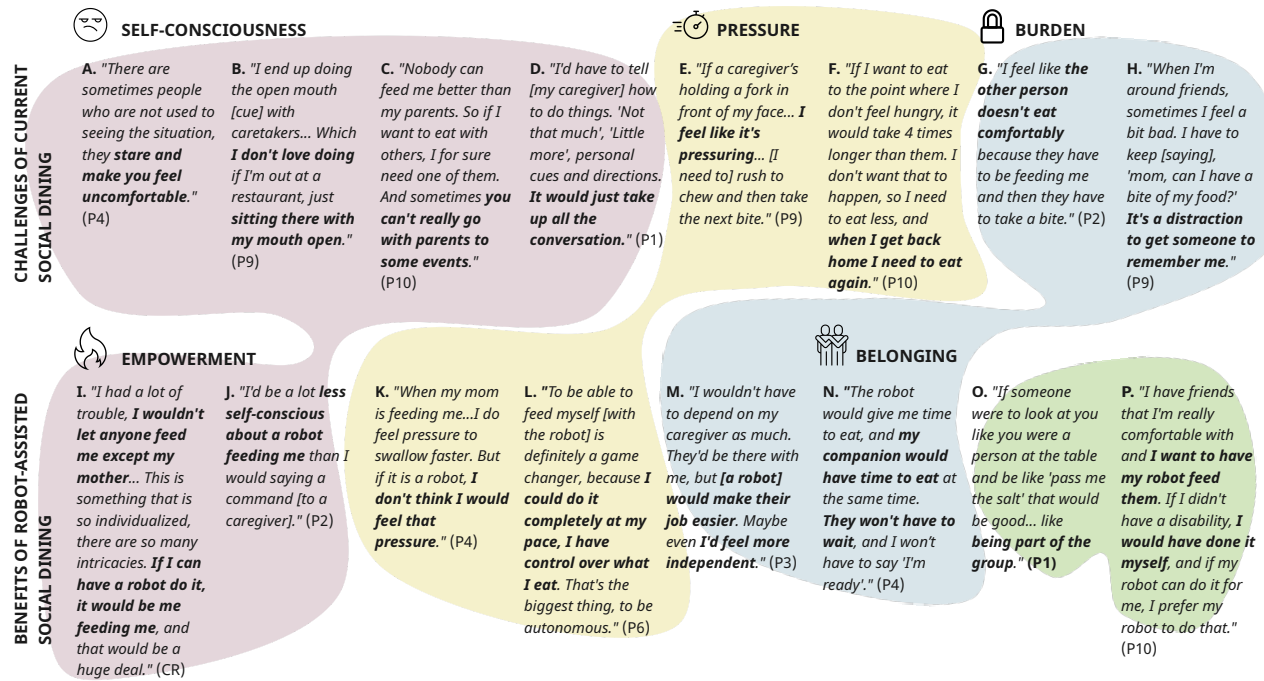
CHALLENGES OF CURRENT SOCIAL DINING

SELF-CONSCIOUSNESS

A. "There are sometimes people who are not used to seeing the situation, they stare and make you feel uncomfortable." (P4)

B. "I end up doing the open mouth [cue] with caretakers... Which I don't love doing if I'm out at a restaurant, just sitting there with my mouth open." (P9)

C. "Nobody can feed me better than my parents. So if I want to eat with others, I for sure need one of them. And sometimes you can't really go with parents to some events." (P10)

D. "I'd have to tell [my caregiver] how to do things. 'Not that much', 'Little more', personal cues and directions. It would just take up all the conversation." (P1)

PRESSURE

E. "If a caregiver's holding a fork in front of my face... I feel like it's pressuring... [I need to] rush to chew and then take the next bite." (P9)

F. "If I want to eat to the point where I don't feel hungry, it would take 4 times longer than them. I don't want that to happen, so I need to eat less, and when I get back home I need to eat again." (P10)

BURDEN

G. "I feel like the other person doesn't eat comfortably because they have to be feeding me and then they have to take a bite." (P2)

H. "When I'm around friends, sometimes I feel a bit bad. I have to keep [saying], 'mom, can I have a bite of my food?' It's a distraction to get someone to remember me." (P9)

BENEFITS OF ROBOT-ASSISTED SOCIAL DINING

EMPOWERMENT

I. "I had a lot of trouble, I wouldn't let anyone feed me except my mother... This is something that is so individualized, there are so many intricacies. If I can have a robot do it, it would be me feeding me, and that would be a huge deal." (CR)

J. "I'd be a lot less self-conscious about a robot feeding me than I would saying a command [to a caregiver]." (P2)

K. "When my mom is feeding me...I do feel pressure to swallow faster. But if it is a robot, I don't think I would feel that pressure." (P4)

L. "To be able to feed myself [with the robot] is definitely a game changer, because I could do it completely at my pace, I have control over what I eat. That's the biggest thing, to be autonomous." (P6)

BELONGING

M. "I wouldn't have to depend on my caregiver as much. They'd be there with me, but [a robot] would make their job easier. Maybe even I'd feel more independent." (P3)

N. "The robot would give me time to eat, and my companion would have time to eat at the same time. They won't have to wait, and I won't have to say 'I'm ready'." (P4)

O. "If someone were to look at you like you were a person at the table and be like 'pass me the salt' that would be good... like being part of the group." (P1)

P. "I have friends that I'm really comfortable with and I want to have my robot feed them. If I didn't have a disability, I would have done it myself, and if my robot can do it for me, I prefer my robot to do that." (P10)